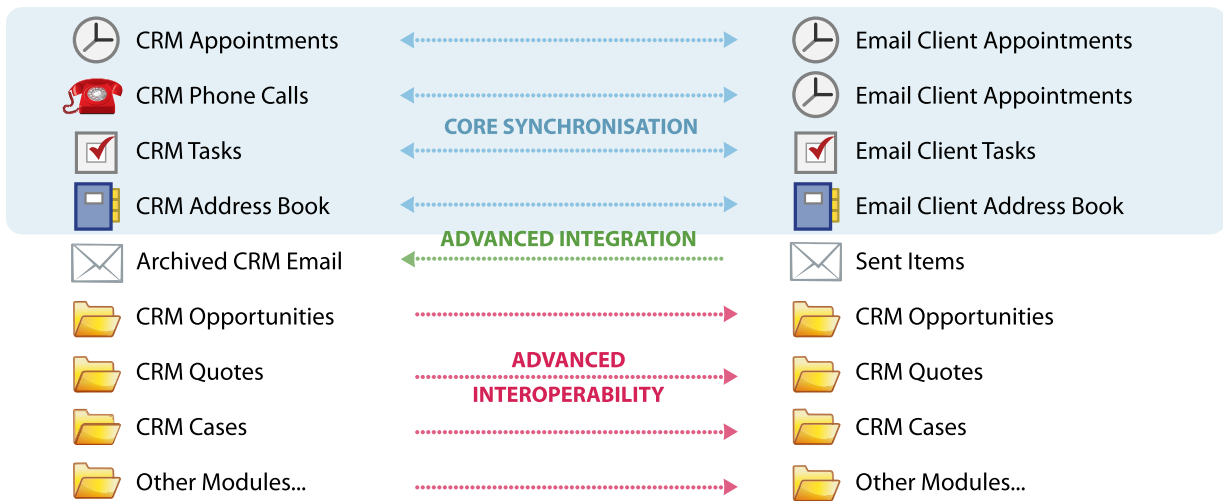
CRM Appointments
Email Client Appointments
CRM Phone Calls
Email Client Appointments
CORE SYNCHRONISATION
CRM Tasks
Email Client Tasks
CRM Address Book
Email Client Address Book
ADVANCED INTEGRATION
Archived CRM Email
Sent Items
CRM Opportunities
CRM Opportunities
ADVANCED INTEROPERABILITY
CRM Quotes
CRM Quotes
CRM Cases
CRM Cases
Other Modules...
Other Modules...